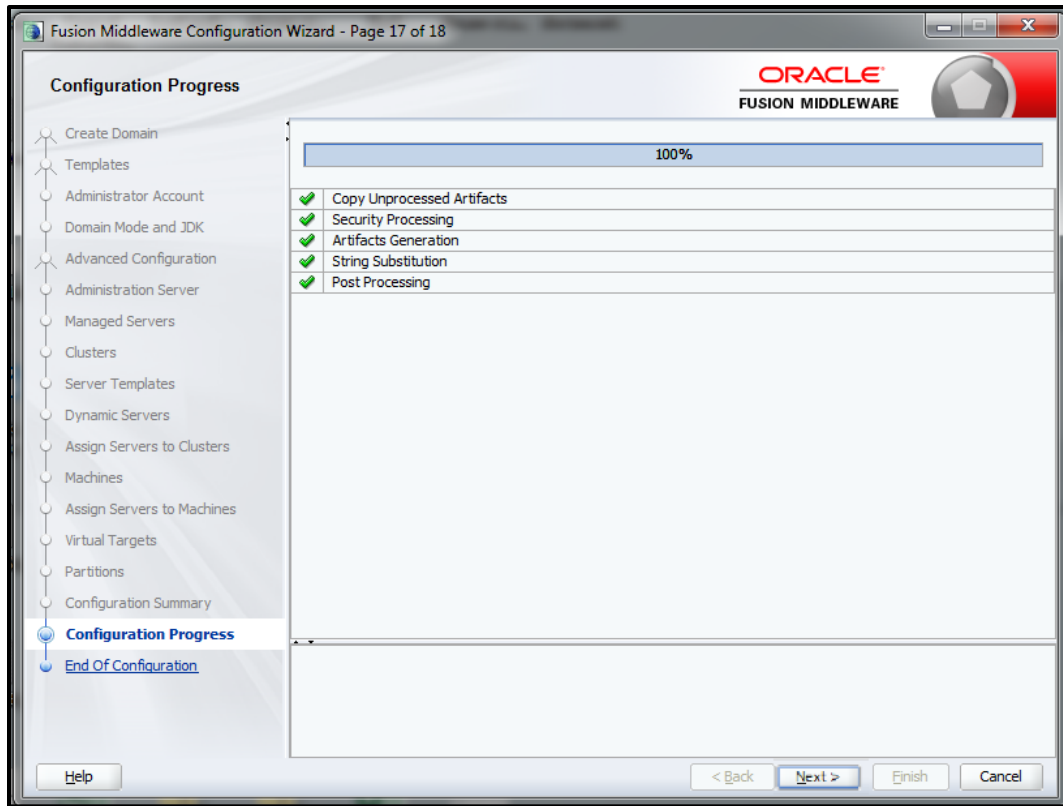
Fusion Middleware Configuration Wizard - Page 17 of 18

Configuration Progress

ORACLE
FUSION MIDDLEWARE

Create Domain
Templates
Administrator Account
Domain Mode and JDK
Advanced Configuration
Administration Server
Managed Servers
Clusters
Server Templates
Dynamic Servers
Assign Servers to Clusters
Machines
Assign Servers to Machines
Virtual Targets
Partitions
Configuration Summary
Configuration Progress
End Of Configuration

100%

Copy Unprocessed Artifacts
Security Processing
Artifacts Generation
String Substitution
Post Processing

Help
< Back
Next >
Finish
Cancel